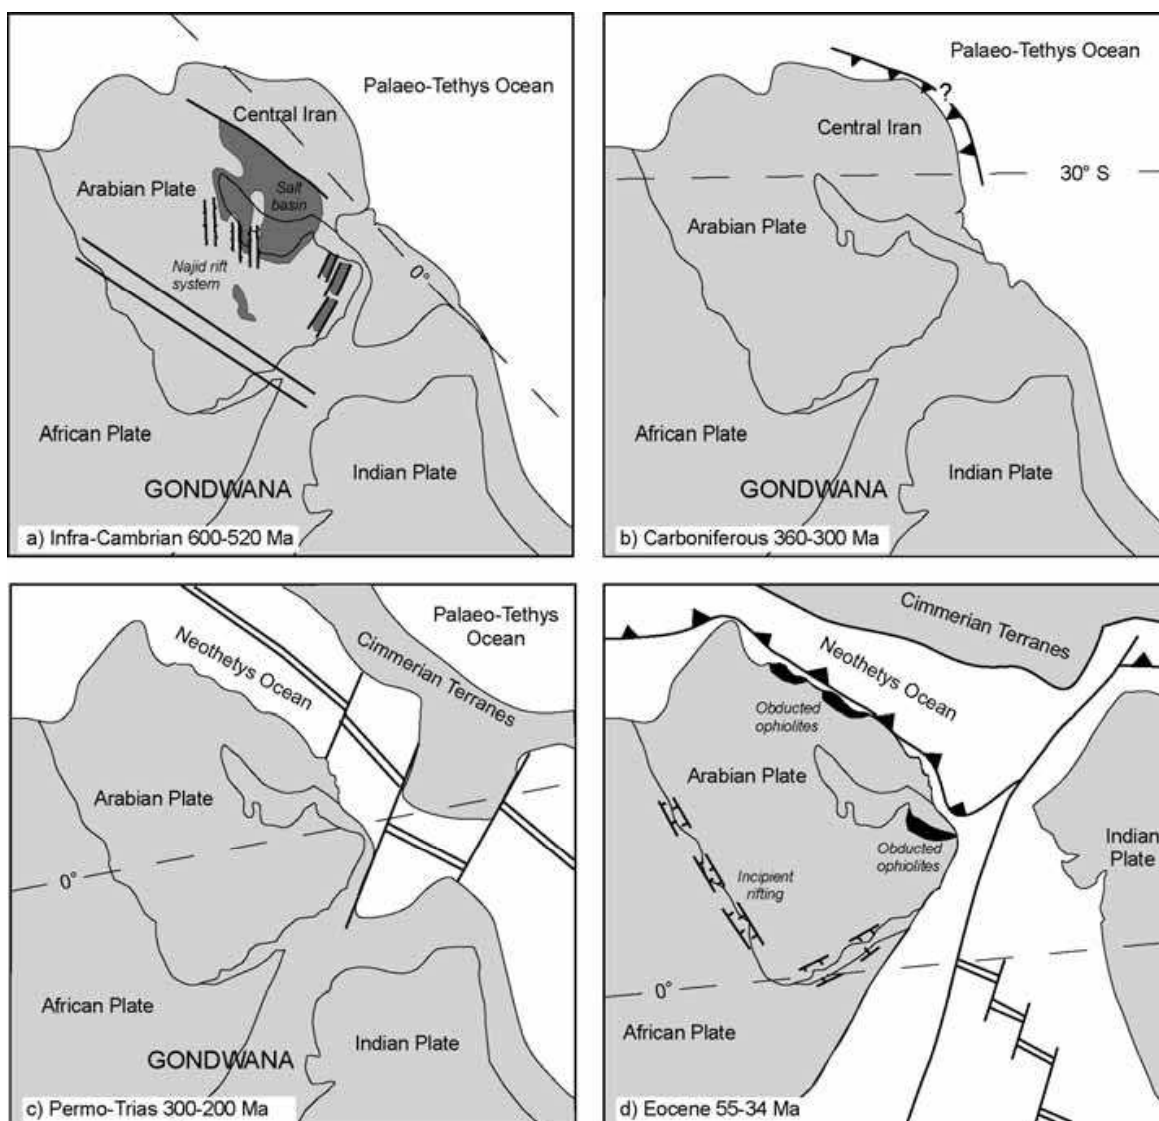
Palaeo-Tethys Ocean
Central Iran
Arabian Plate
Salt basin
Najid rift system
0°
African Plate
Indian Plate
GONDWANA
a) Infra-Cambrian 600-520 Ma

Palaeo-Tethys Ocean
?
Central Iran
30° S
Arabian Plate
African Plate
Indian Plate
GONDWANA
b) Carboniferous 360-300 Ma

Palaeo-Tethys Ocean
Neothetys Ocean
Cimmerian Terranes
Arabian Plate
0°
African Plate
GONDWANA
Indian Plate
c) Permo-Trias 300-200 Ma

Cimmerian Terranes
Neothetys Ocean
Obducted ophiolites
Arabian Plate
Obducted ophiolites
Incipient rifting
Indian Plate
0°
African Plate
d) Eocene 55-34 Ma